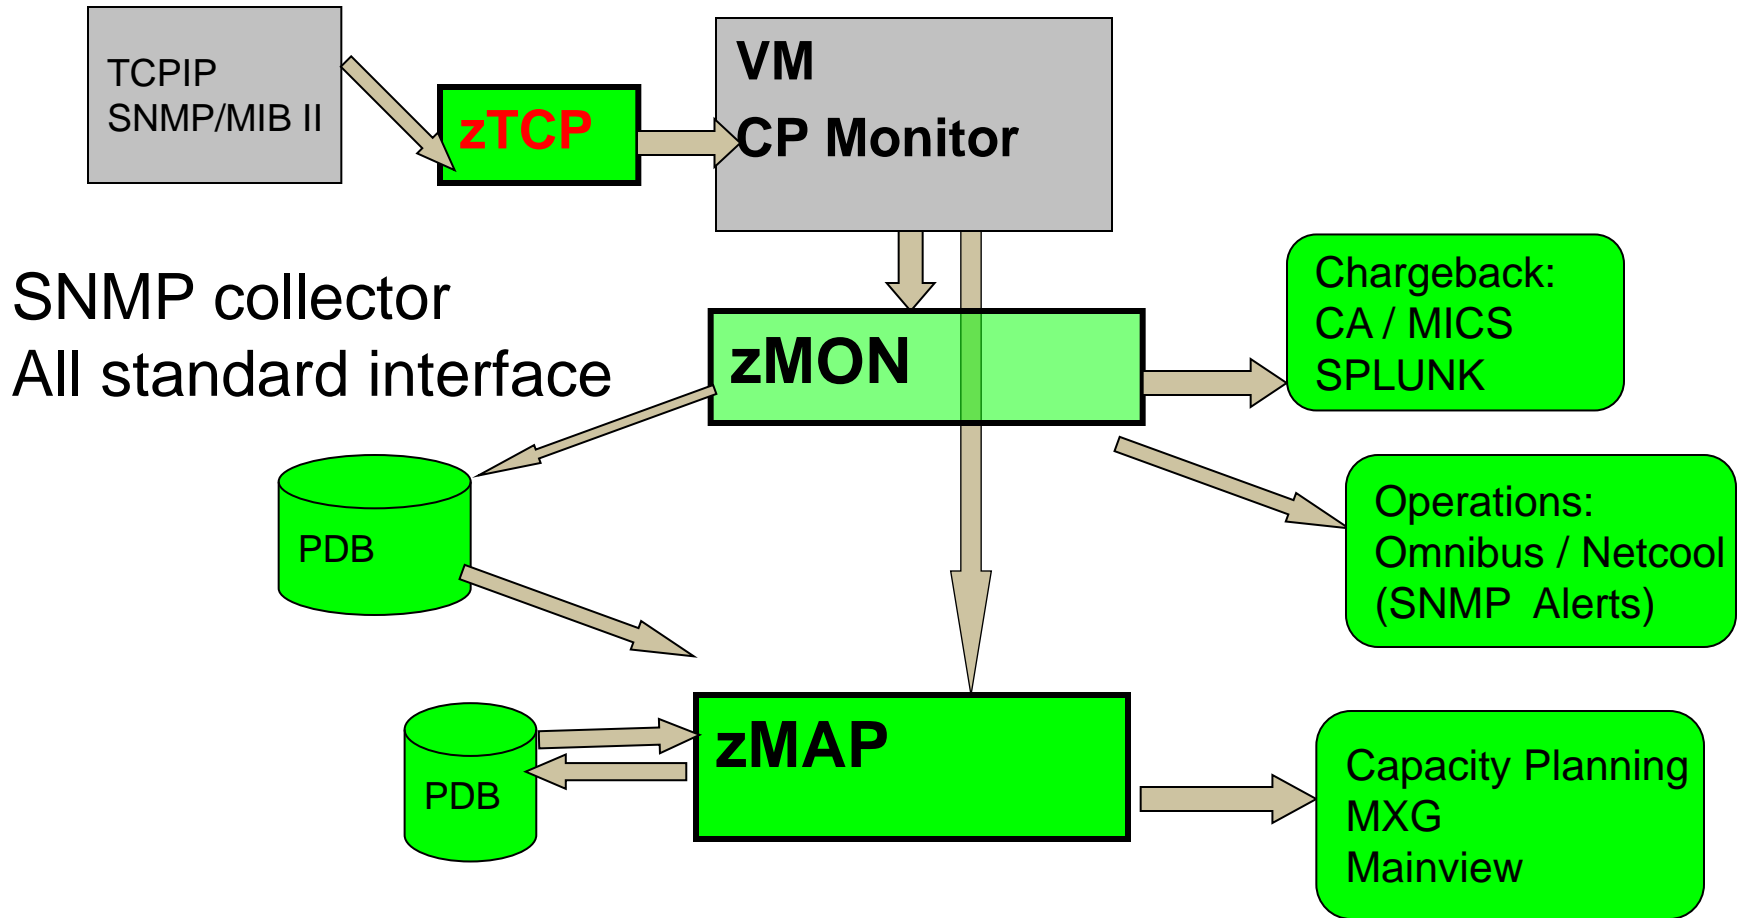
TCPIP
SNMP/MIB II

zTCP

VM
CP Monitor

SNMP collector
All standard interface

zMON

Chargeback:
CA / MICS
SPLUNK

PDB

Operations:
Omnibus / Netcool
(SNMP Alerts)

PDB

zMAP

Capacity Planning
MXG
Mainview